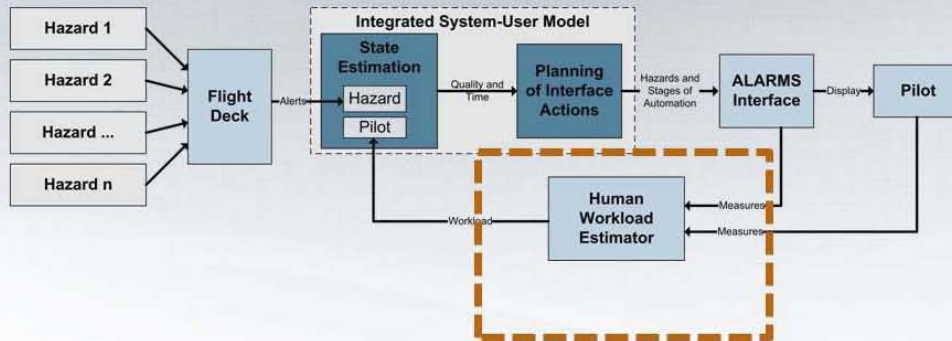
Hazard 1

Hazard 2

Hazard ...

Hazard n

Flight Deck

Alerts

Integrated System-User Model

State Estimation

Hazard

Pilot

Quality and Time

Planning of Interface Actions

Hazards and Stages of Automation

ALARMS Interface

Display

Pilot

Human Workload Estimator

Workload

Measures

Measures